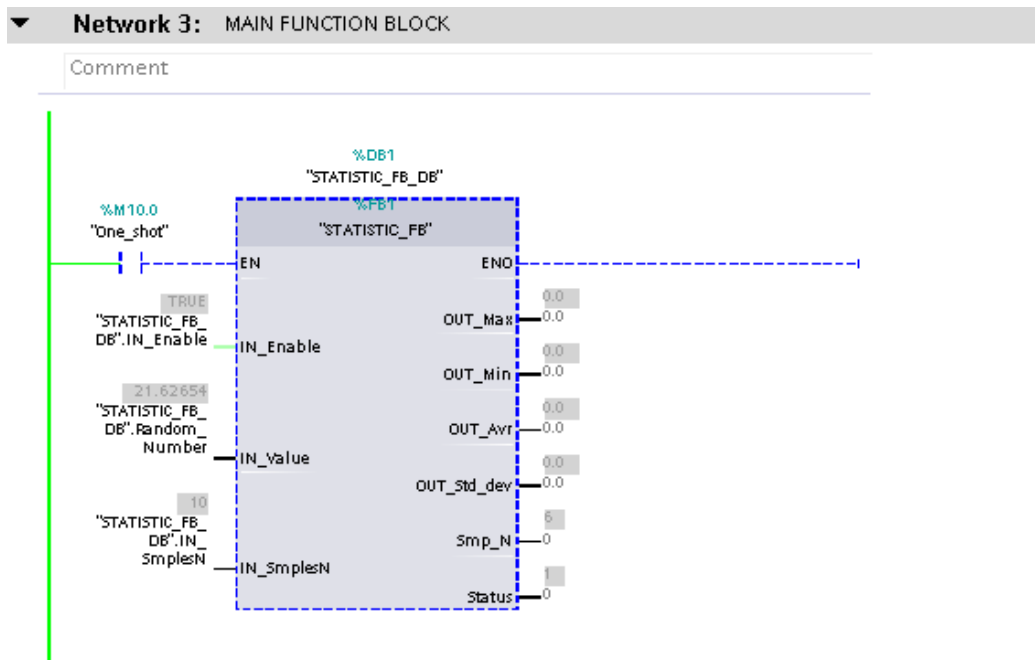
Network 3: MAIN FUNCTION BLOCK

Comment

%DB1
"STATISTIC_FB_DB"
%FB1
"STATISTIC_FB"

%M10.0
"One_shot"

EN
ENO

TRUE
"STATISTIC_FB_DB".IN_Enable
IN_Enable

21.62654
"STATISTIC_FB_DB".Random_Number
IN_Value

10
"STATISTIC_FB_DB".IN_SmplesN
IN_SmplesN

0.0
OUT_Max 0.0
0.0
OUT_Min 0.0
0.0
OUT_Avr 0.0
0.0
OUT_Std_dev 0.0
5
Smp_N 0
1
Status 0